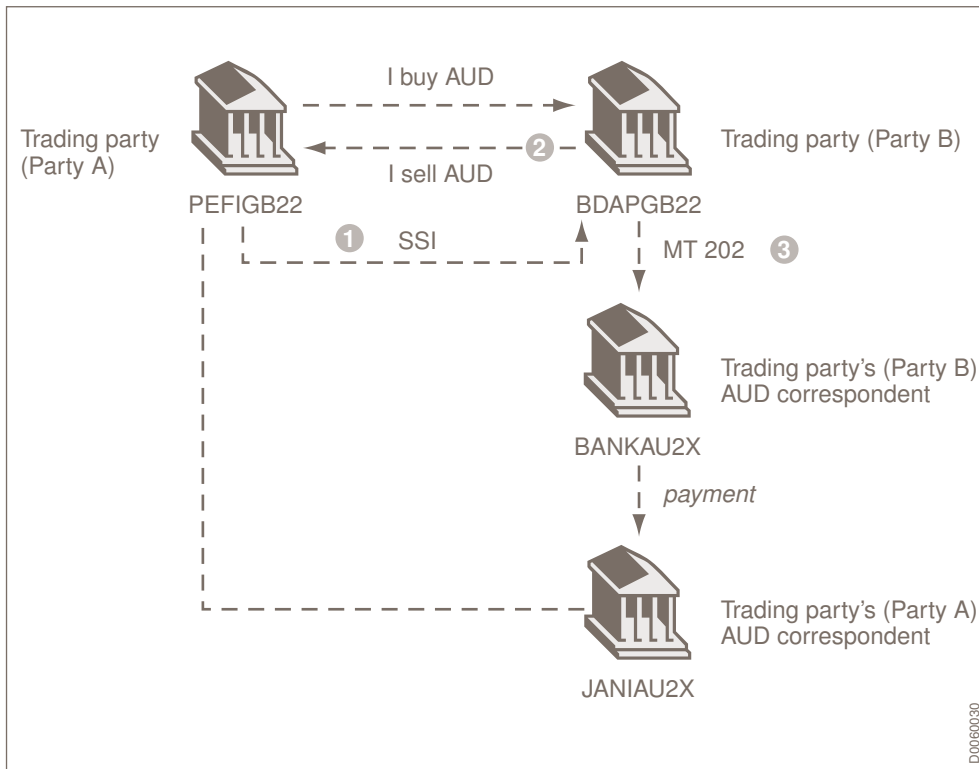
I buy AUD

Trading party (Party A)

2

Trading party (Party B)

I sell AUD

PEFIGB22

BDAPGB22

1 SSI

MT 202 3

Trading party's (Party B) AUD correspondent

BANKAU2X

payment

Trading party's (Party A) AUD correspondent

JANIAU2X

D0060030